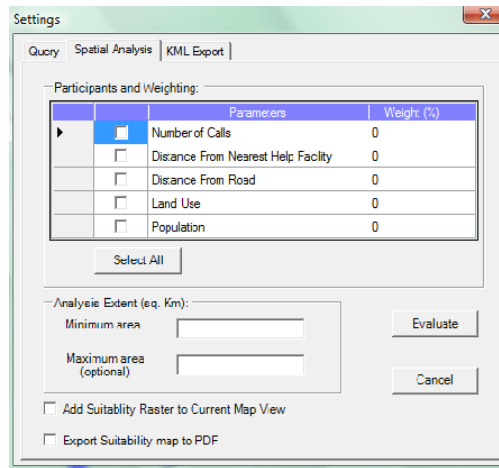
Settings

Query | Spatial Analysis | KML Export

Participants and Weighting:

| | | Parameters | Weight (%) |
|---|---|---|---|
| ▸ | ☐ | Number of Calls | 0 |
| | ☐ | Distance From Nearest Help Facility | 0 |
| | ☐ | Distance From Road | 0 |
| | ☐ | Land Use | 0 |
| | ☐ | Population | 0 |

Select All

Analysis Extent (sq. Km):

Minimum area

Maximum area (optional)

Evaluate

Cancel

Add Suitablity Raster to Current Map View

Export Suitability map to PDF